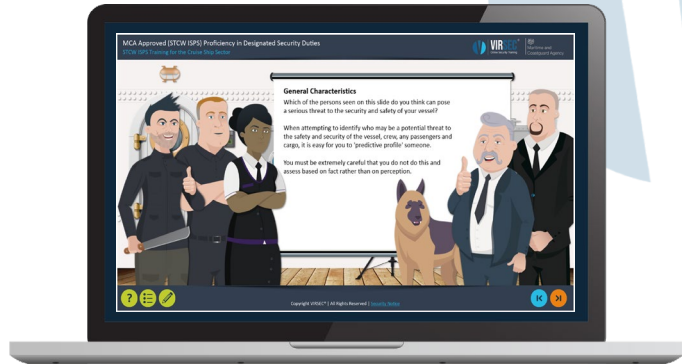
MCA Approved (STCW ISPS) Proficiency in Designated Security Duties
STCW ISPS Training for the Cruise Ship Sector

VIRSEC

Maritime and Coastguard Agency

General Characteristics
Which of the persons seen on this slide do you think can pose a serious threat to the security and safety of your vessel?

When attempting to identify who may be a potential threat to the safety and security of the vessel, crew, any passengers and cargo, it is easy for you to 'predictive profile' someone.

You must be extremely careful that you do not do this and assess based on fact rather than on perception.

Copyright VIRSEC™ | All Rights Reserved | Security Notice